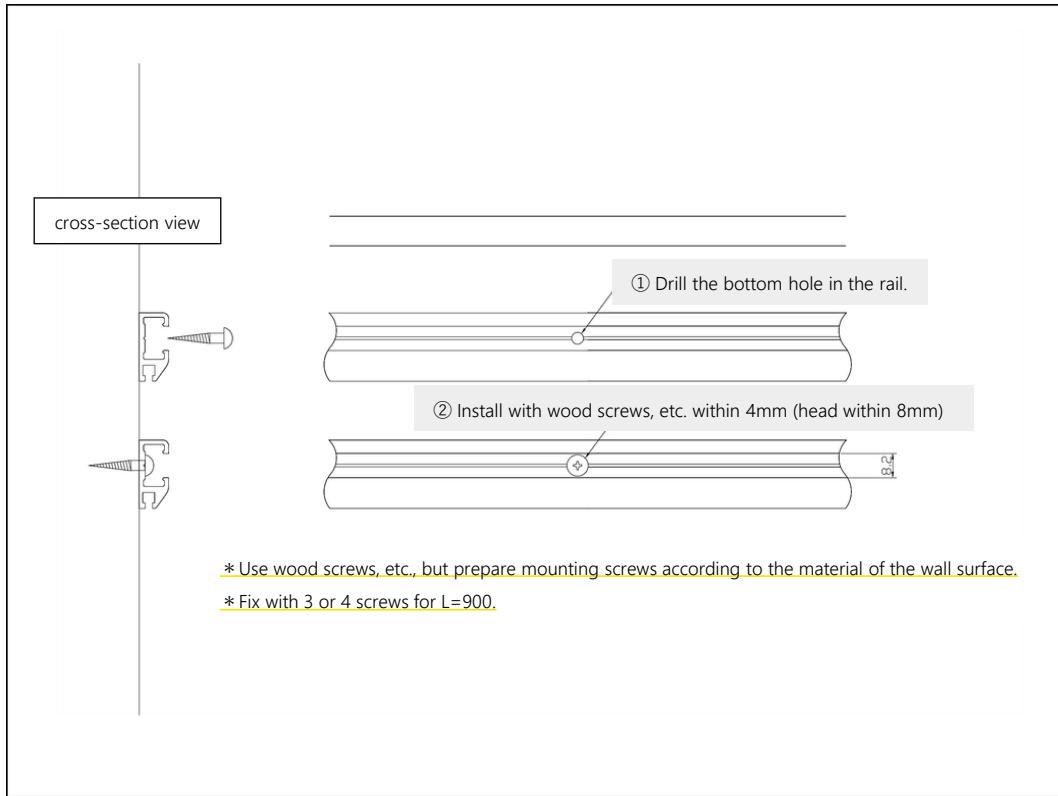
cross-section view

① Drill the bottom hole in the rail.

② Install with wood screws, etc. within 4mm (head within 8mm)

8.2

＊Use wood screws, etc., but prepare mounting screws according to the material of the wall surface.

＊Fix with 3 or 4 screws for L=900.